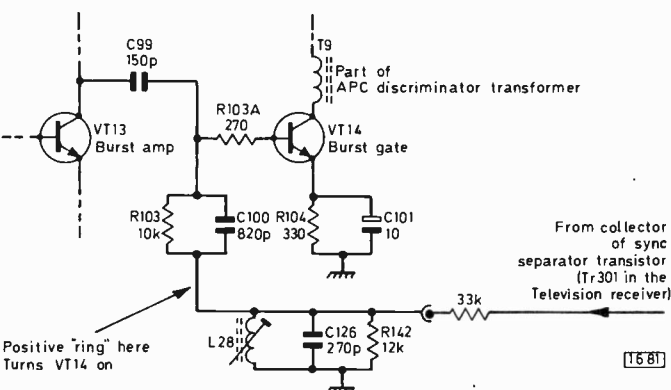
C99
150p

T9

Part of
APC discriminator transformer

R103A
270

VT13
Burst amp

VT14
Burst gate

R103
10k

C100
820p

R104
330

C101
10

From collector
of sync
separator transistor
(Tr301 in the
Television receiver)

33k

Positive "ring" here
Turns VT14 on

L28

C126
270p

R142
12k

1681